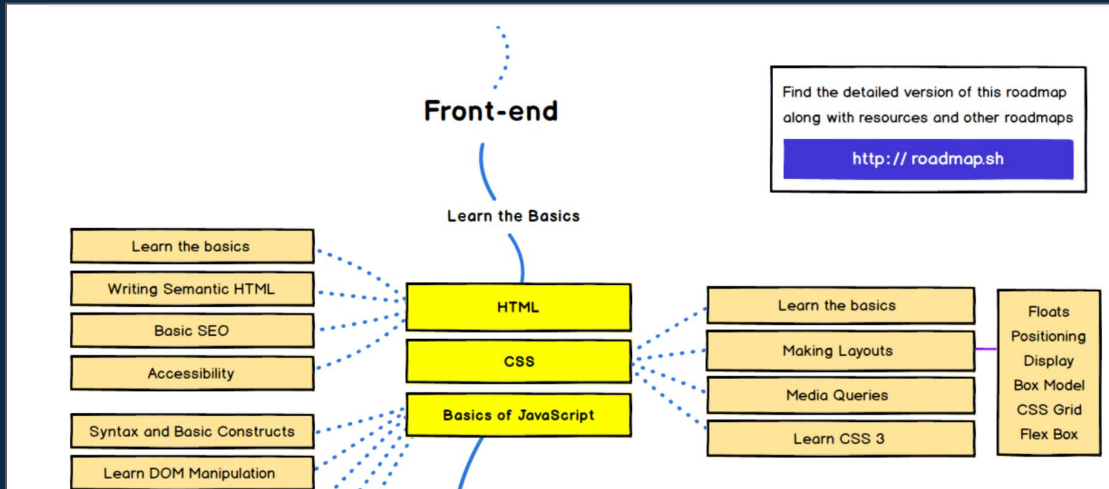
Front-end

Find the detailed version of this roadmap along with resources and other roadmaps

http:// roadmap.sh

Learn the Basics

Learn the basics

Writing Semantic HTML

Basic SEO

Accessibility

HTML

CSS

Basics of JavaScript

Syntax and Basic Constructs

Learn DOM Manipulation

Learn the basics

Making Layouts

Media Queries

Learn CSS 3

Floats
Positioning
Display
Box Model
CSS Grid
Flex Box